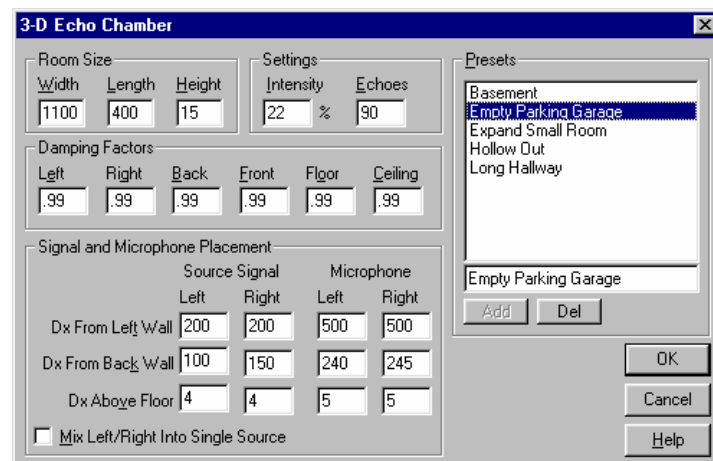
3-D Echo Chamber

Room Size
Width 1100
Length 400
Height 15

Settings
Intensity 22 %
Echoes 90

Damping Factors
Left .99
Right .99
Back .99
Front .99
Floor .99
Ceiling .99

Signal and Microphone Placement

| | Source Signal Left | Source Signal Right | Microphone Left | Microphone Right |
|---|---|---|---|---|
| Dx From Left Wall | 200 | 200 | 500 | 500 |
| Dx From Back Wall | 100 | 150 | 240 | 245 |
| Dx Above Floor | 4 | 4 | 5 | 5 |

Mix Left/Right Into Single Source

Presets
Basement
Empty Parking Garage
Expand Small Room
Hollow Out
Long Hallway

Empty Parking Garage

Add
Del

OK
Cancel
Help